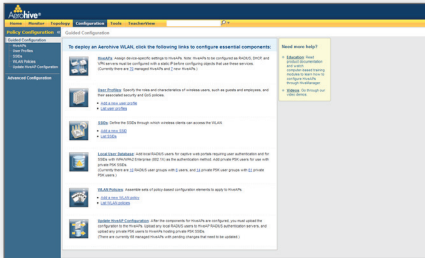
Aerohive

Home | Monitor | Topology | Configuration | Tools | TeacherView

Policy Configuration

Guided Configuration

HiveAPs
User Profiles
SSIDs
WLAN Policies
Update HiveAP Configuration

Advanced Configuration

Guided Configuration

To deploy an Aerohive WLAN, click the following links to configure essential components:

HiveAPs: Always device-specific settings in HiveAPs. Note: HiveAPs to be configured as RADIUS, DHCP, and VPN servers must be configured with a static IP before configuring objects that use these services. (Currently there are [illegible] managed HiveAPs and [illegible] new HiveAPs.)

User Profiles: Specify the roles and characteristics of wireless users, such as guests and employees, and their associated security and QoS policies.
Add a new user profile
List user profiles

SSIDs: Define the SSIDs through which wireless clients can access the WLAN.
Add a new SSID
List SSIDs

Local User Database: Add local RADIUS users for captive web portals requiring user authentication and for SSIDs with WPA/WPA2 Enterprise (802.1X) as the authentication method. Add private PSK users for use with private PSK SSIDs.
(Currently there are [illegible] RADIUS user groups with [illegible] users, and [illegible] private PSK user groups with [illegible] private PSK users.)

WLAN Policies: Assemble sets of policy-based configuration elements to apply to HiveAPs.
Add a new WLAN policy
List WLAN policies

Update HiveAP Configuration: After the components for HiveAPs are configured, you must upload the configuration to the HiveAPs. Upload any local RADIUS users to HiveAP RADIUS authentication servers, and upload any private PSK users to HiveAPs hosting private PSK SSIDs.
(There are currently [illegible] managed HiveAPs with pending changes that need to be updated.)

Need more help?

Education: Read product documentation and watch computer-based training modules to learn how to configure HiveAPs through HiveManager.

Videos: Go through our video demos.